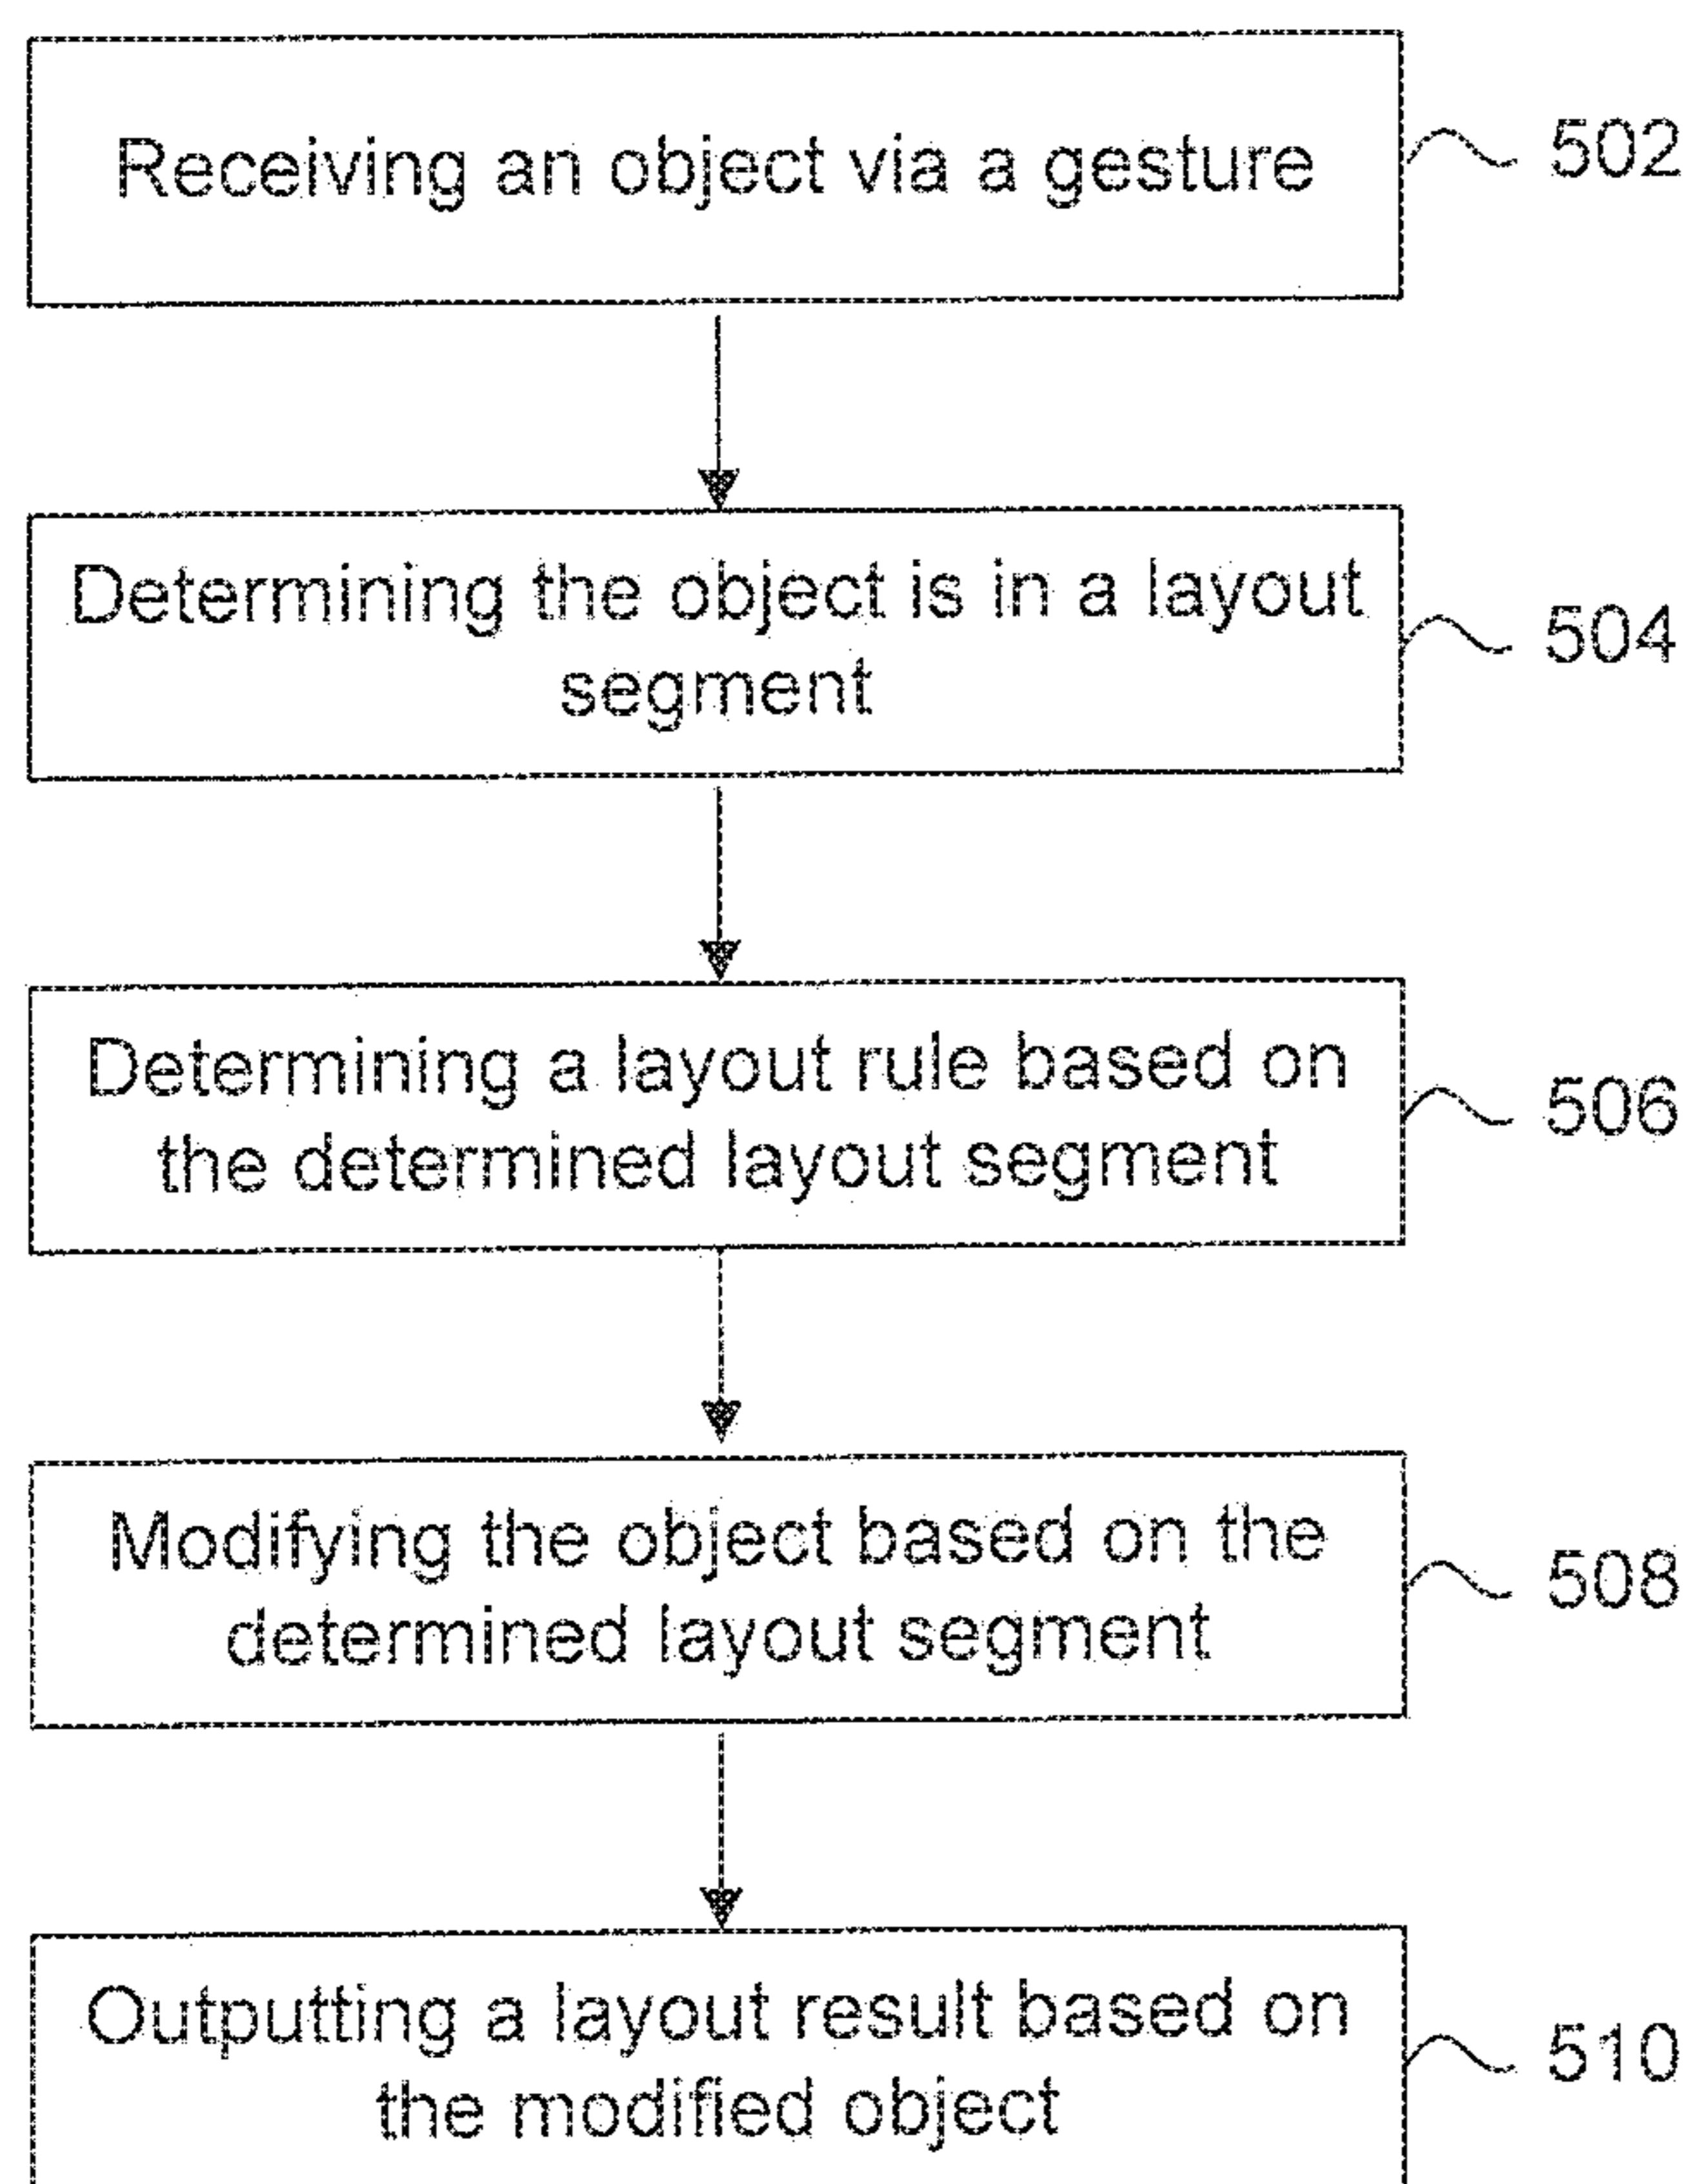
Receiving an object via a gesture
502

Determining the object is in a layout segment
504

Determining a layout rule based on the determined layout segment
506

Modifying the object based on the determined layout segment
508

Outputting a layout result based on the modified object
510